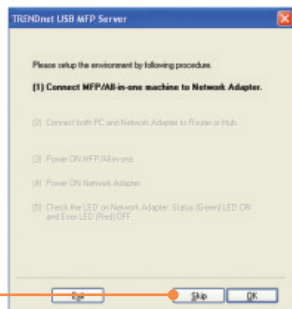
TRENDnet USB MFP Server

Please setup the environment by following procedure.

(1) Connect MFP/All-in-one machine to Network Adapter.

(2) Connect both PC and Network Adapter to Router or Hub.

(3) Power ON MFP/All-in-one.

(4) Power ON Network Adapter.

(5) Check the LED on Network Adapter, Status (Green) LED ON and Error LED (Red) OFF.

Exit

Skip

OK